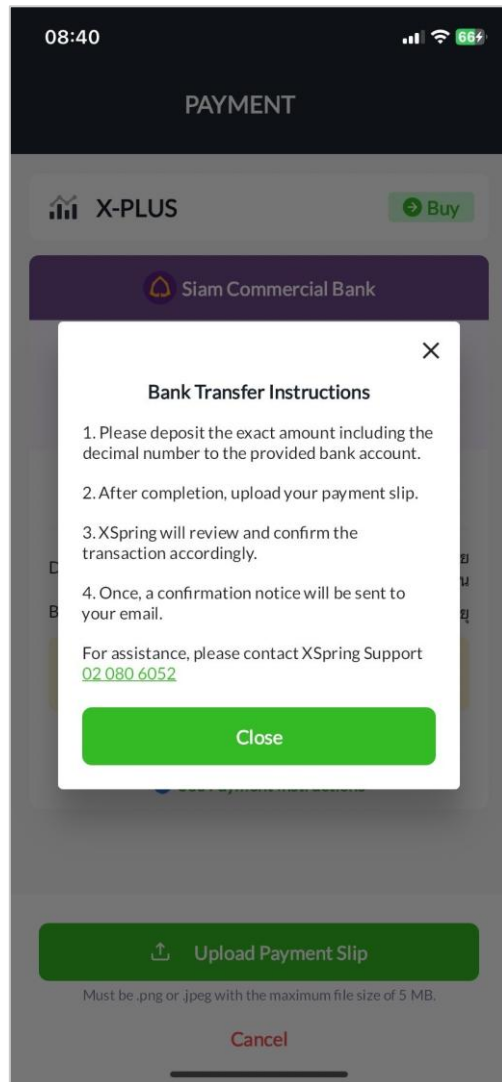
08:40

66

PAYMENT

X-PLUS

Buy

Siam Commercial Bank

×

Bank Transfer Instructions

1. Please deposit the exact amount including the decimal number to the provided bank account.

2. After completion, upload your payment slip.

3. XSpring will review and confirm the transaction accordingly.

4. Once, a confirmation notice will be sent to your email.

For assistance, please contact XSpring Support 02 080 6052

Close

D

B

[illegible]

Upload Payment Slip

Must be .png or .jpeg with the maximum file size of 5 MB.

Cancel